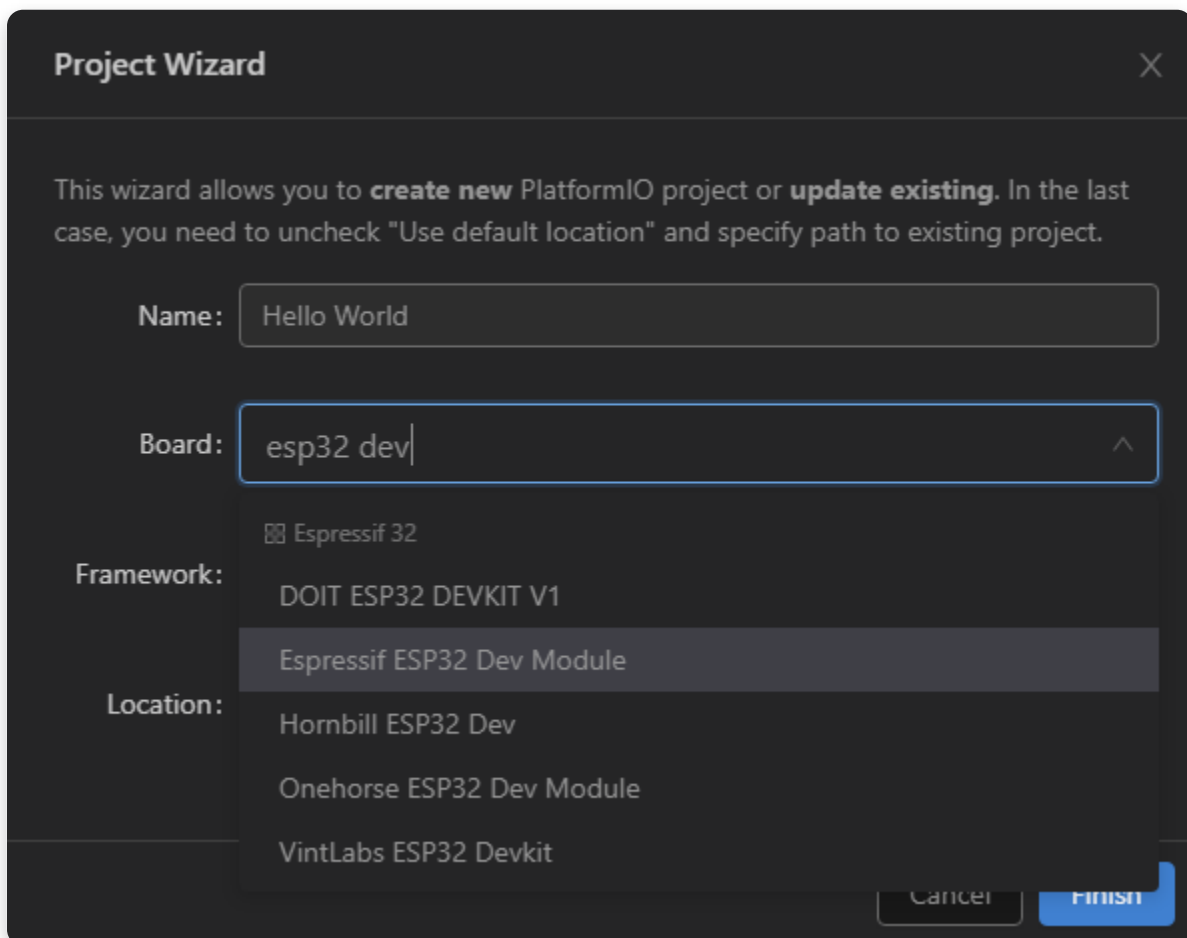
Project Wizard

This wizard allows you to **create new** PlatformIO project or **update existing.** In the last case, you need to uncheck "Use default location" and specify path to existing project.

Name: Hello World

Board: esp32 dev

Framework:

Location:

Espressif 32
DOIT ESP32 DEVKIT V1
Espressif ESP32 Dev Module
Hornbill ESP32 Dev
Onehorse ESP32 Dev Module
VintLabs ESP32 Devkit

Cancel
Finish